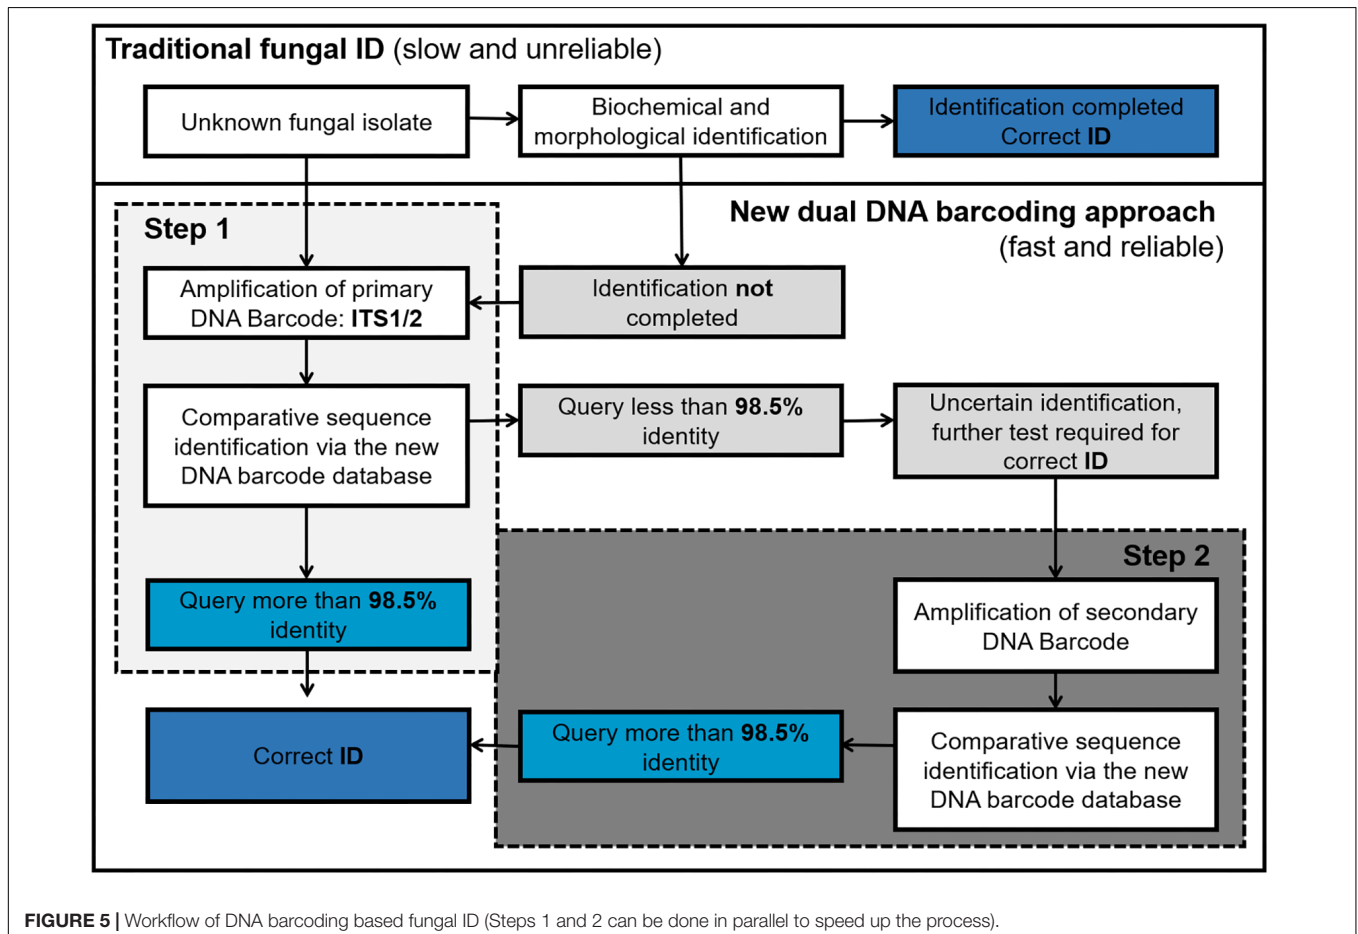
Traditional fungal ID (slow and unreliable)

Unknown fungal isolate

Biochemical and morphological identification

Identification completed Correct ID

New dual DNA barcoding approach (fast and reliable)

Step 1

Amplification of primary DNA Barcode: ITS1/2

Identification not completed

Comparative sequence identification via the new DNA barcode database

Query less than 98.5% identity

Uncertain identification, further test required for correct ID

Query more than 98.5% identity

Step 2

Amplification of secondary DNA Barcode

Correct ID

Query more than 98.5% identity

Comparative sequence identification via the new DNA barcode database

FIGURE 5 | Workflow of DNA barcoding based fungal ID (Steps 1 and 2 can be done in parallel to speed up the process).